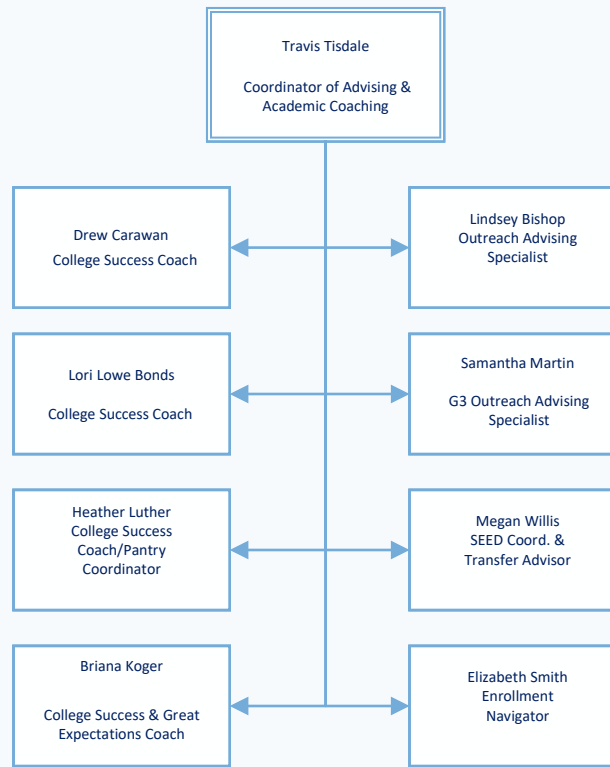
Travis Tisdale

Coordinator of Advising & Academic Coaching

Drew Carawan

College Success Coach

Lindsey Bishop
Outreach Advising Specialist

Lori Lowe Bonds

College Success Coach

Samantha Martin

G3 Outreach Advising Specialist

Heather Luther
College Success Coach/Pantry Coordinator

Megan Willis
SEED Coord. & Transfer Advisor

Briana Koger

College Success & Great Expectations Coach

Elizabeth Smith
Enrollment Navigator